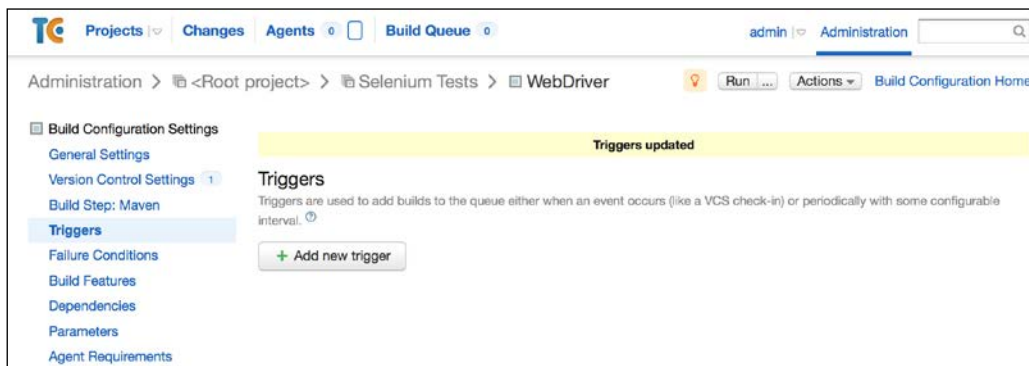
TC Projects Changes Agents 0 Build Queue 0 admin Administration

Administration > <Root project> > Selenium Tests > WebDriver

Run ... Actions Build Configuration Home

Build Configuration Settings
General Settings
Version Control Settings 1
Build Step: Maven
Triggers
Failure Conditions
Build Features
Dependencies
Parameters
Agent Requirements

Triggers updated

Triggers

Triggers are used to add builds to the queue either when an event occurs (like a VCS check-in) or periodically with some configurable interval.

+ Add new trigger